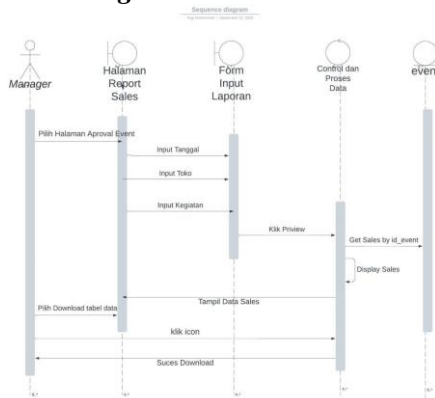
Sequence diagram

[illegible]

Manager

Halaman Report Sales

Form Input Laporan

Control dan Proses Data

event

Pilih Halaman Aproval Event

Input Tanggal

Input Toko

Input Kegiatan

Klik Priview

Get Sales by id_event

Display Sales

Tampil Data Sales

Pilih Download tabel data

klik icon

Suces Download